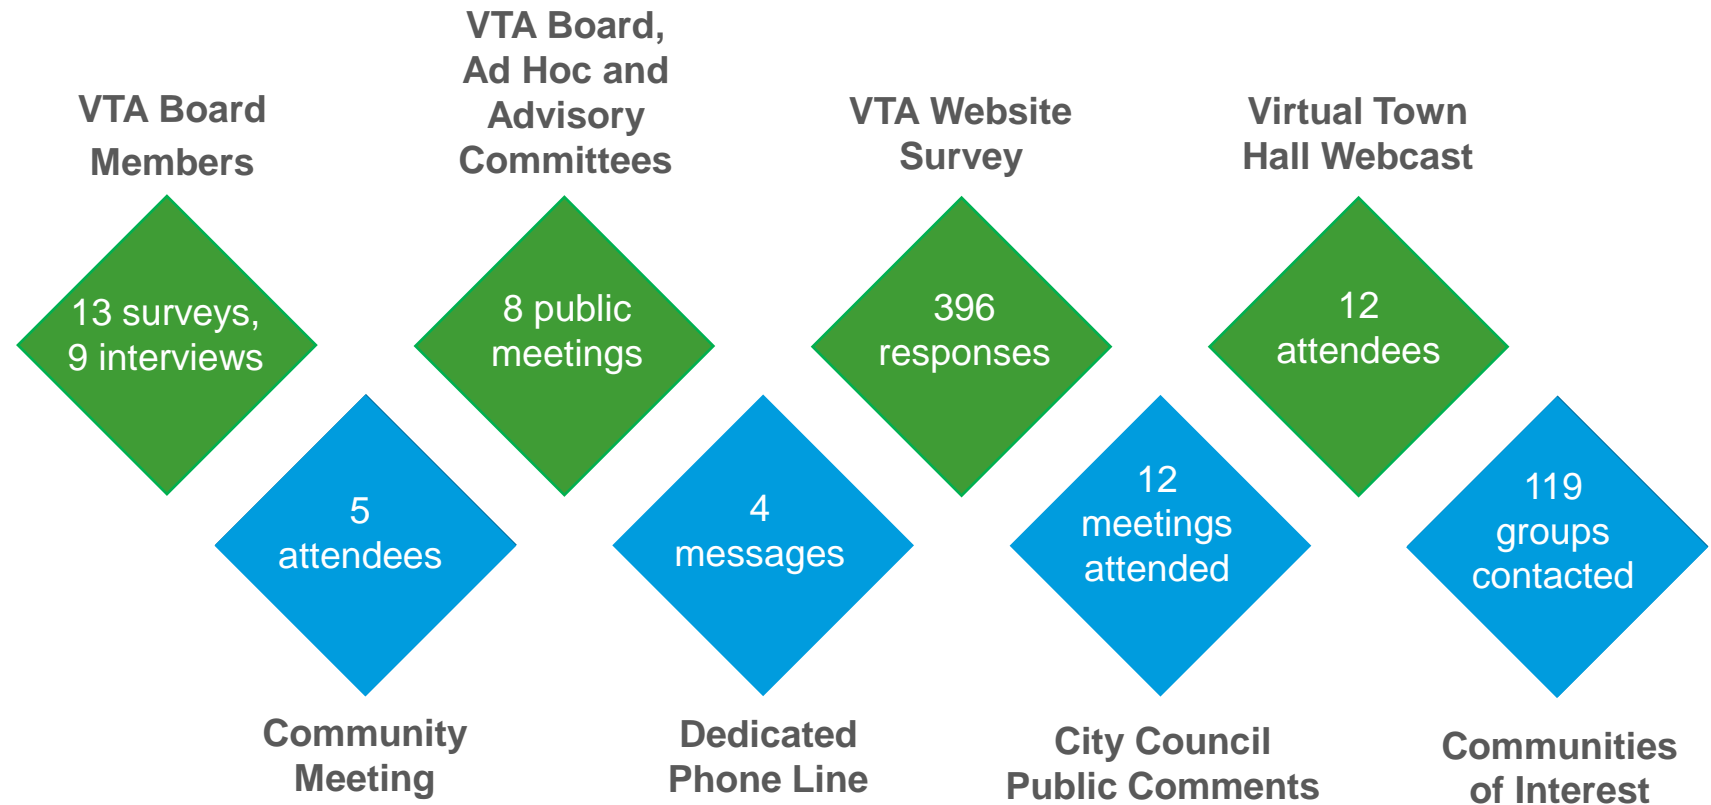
VTA Board Members

13 surveys, 9 interviews

VTA Board, Ad Hoc and Advisory Committees

8 public meetings

VTA Website Survey

396 responses

Virtual Town Hall Webcast

12 attendees

5 attendees

Community Meeting

4 messages

Dedicated Phone Line

12 meetings attended

City Council Public Comments

119 groups contacted

Communities of Interest